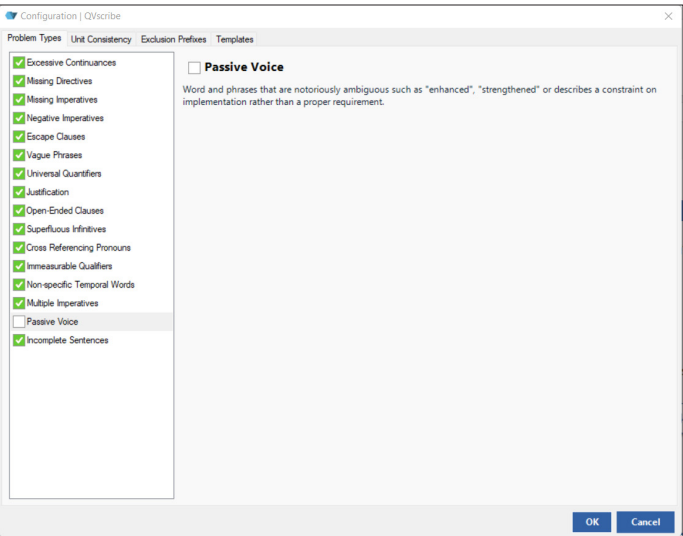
Configuration | QVscribe

Problem Types | Unit Consistency | Exclusion Prefixes | Templates

Excessive Continuances
Missing Directives
Missing Imperatives
Negative Imperatives
Escape Clauses
Vague Phrases
Universal Quantifiers
Justification
Open-Ended Clauses
Superfluous Infinitives
Cross Referencing Pronouns
Immeasurable Qualifiers
Non-specific Temporal Words
Multiple Imperatives
Passive Voice
Incomplete Sentences

Passive Voice

Word and phrases that are notoriously ambiguous such as "enhanced", "strengthened" or describes a constraint on implementation rather than a proper requirement.

OK
Cancel